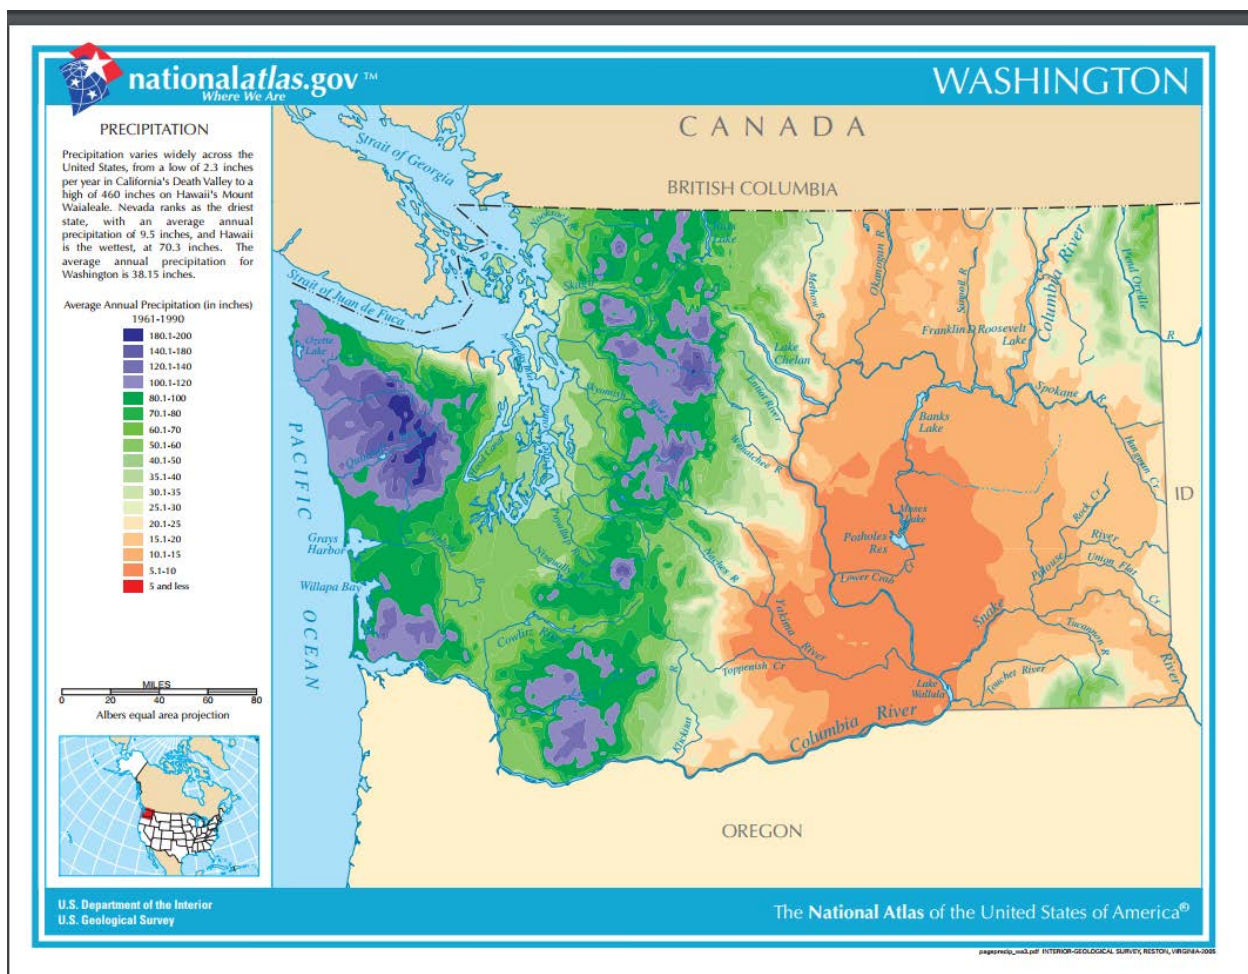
nationalatlas.gov™
Where We Are

WASHINGTON

PRECIPITATION

Precipitation varies widely across the United States, from a low of 2.3 inches per year in California's Death Valley to a high of 460 inches on Hawaii's Mount Waialeale. Nevada ranks as the driest state, with an average annual precipitation of 9.5 inches, and Hawaii is the wettest, at 70.3 inches. The average annual precipitation for Washington is 38.15 inches.

Average Annual Precipitation (in inches)
1961-1990
180.1-200
140.1-180
120.1-140
100.1-120
80.1-100
70.1-80
60.1-70
50.1-60
40.1-50
35.1-40
30.1-35
25.1-30
20.1-25
15.1-20
10.1-15
5.1-10
5 and less

MILES
0 20 40 60 80
Albers equal area projection

CANADA
BRITISH COLUMBIA
Strait of Georgia
Strait of Juan de Fuca
Ozette Lake
Skagit R
Lake Chelan
Methow R
Okanogan R
Sanpoil R
Columbia River
Pend Oreille
Franklin D Roosevelt Lake
Spokane R
Banks Lake
Wenatchee R
Entiat River
Moses Lake
Potholes Res
Lower Crab Cr
PACIFIC OCEAN
Grays Harbor
Willapa Bay
Cowlitz R
Yakima River
Toppenish Cr
Snake
Lake Wallula
Touchet River
Tucannon R
Palouse River
Union Flat Cr
Rock Cr
Columbia River
Klickitat
ID
OREGON

U.S. Department of the Interior
U.S. Geological Survey

The National Atlas of the United States of America®

pageprecip_wa3.pdf INTERIOR-GEOLOGICAL SURVEY, RESTON, VIRGINIA-2005